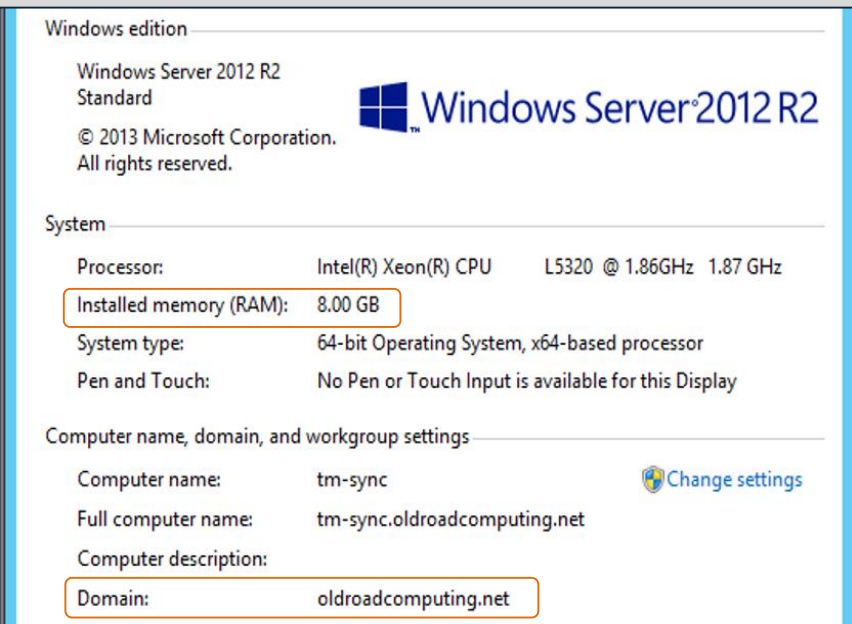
Windows edition

Windows Server 2012 R2
Standard

© 2013 Microsoft Corporation.
All rights reserved.

Windows Server 2012 R2

System

| | |
|---|---|
| Processor: | Intel(R) Xeon(R) CPU L5320 @ 1.86GHz 1.87 GHz |
| Installed memory (RAM): | 8.00 GB |
| System type: | 64-bit Operating System, x64-based processor |
| Pen and Touch: | No Pen or Touch Input is available for this Display |

Computer name, domain, and workgroup settings

| | |
|---|---|
| Computer name: | tm-sync |
| Full computer name: | tm-sync.oldroadcomputing.net |
| Computer description: | |
| Domain: | oldroadcomputing.net |

Change settings